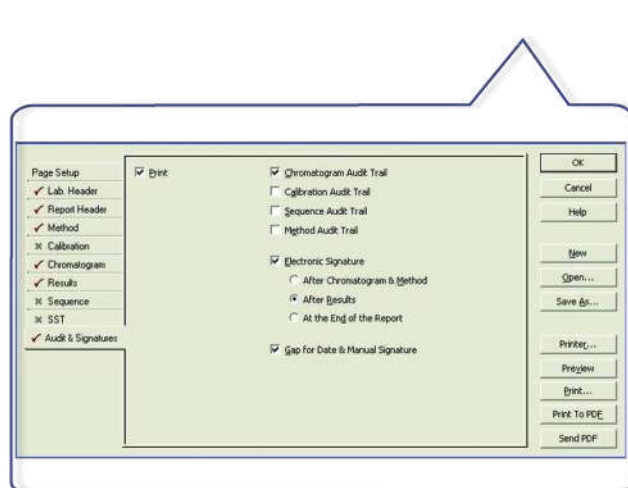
Page Setup
✓ Lab. Header
✓ Report Header
✓ Method
✗ Calibration
✓ Chromatogram
✓ Results
✗ Sequence
✗ SST
✓ Audit & Signatures

☑ Print

☑ Chromatogram Audit Trail
☐ Calibration Audit Trail
☐ Sequence Audit Trail
☐ Method Audit Trail

☑ Electronic Signature
○ After Chromatogram & Method
◉ After Results
○ At the End of the Report

☑ Gap for Date & Manual Signature

OK
Cancel
Help

New
Open...
Save As...

Printer...
Preview
Print...
Print To PDF
Send PDF